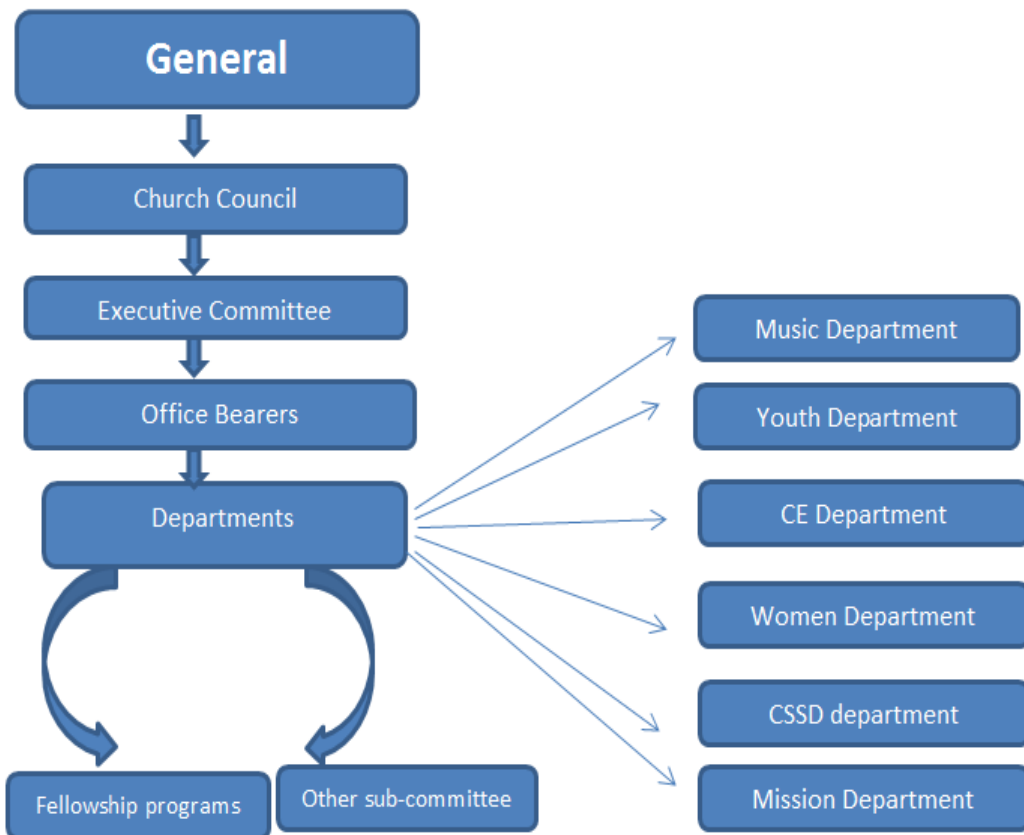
General

Church Council

Executive Committee

Office Bearers

Departments

Music Department

Youth Department

CE Department

Women Department

CSSD department

Mission Department

Fellowship programs

Other sub-committee